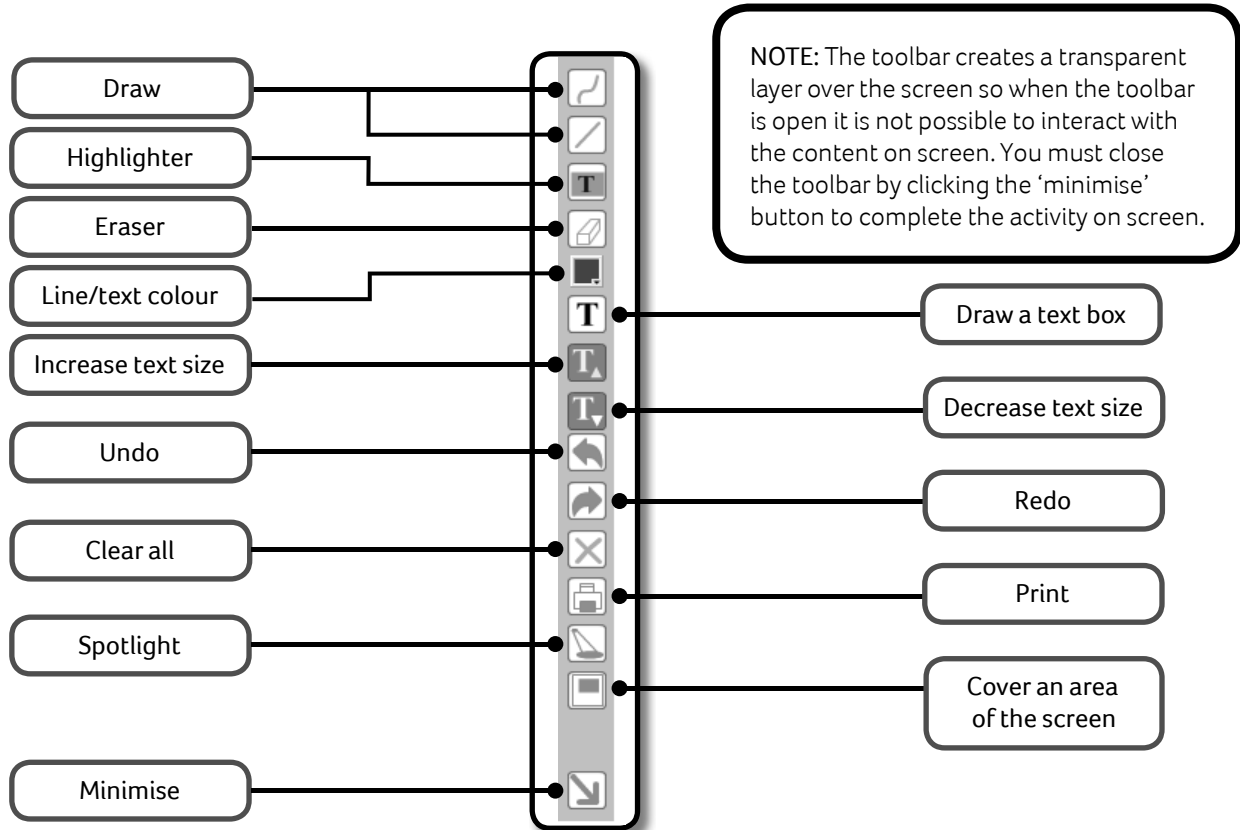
NOTE: The toolbar creates a transparent layer over the screen so when the toolbar is open it is not possible to interact with the content on screen. You must close the toolbar by clicking the 'minimise' button to complete the activity on screen.

Draw

Highlighter

Eraser

Line/text colour

Increase text size

Undo

Clear all

Spotlight

Minimise

T

T

T

Draw a text box

Decrease text size

Redo

Print

Cover an area of the screen